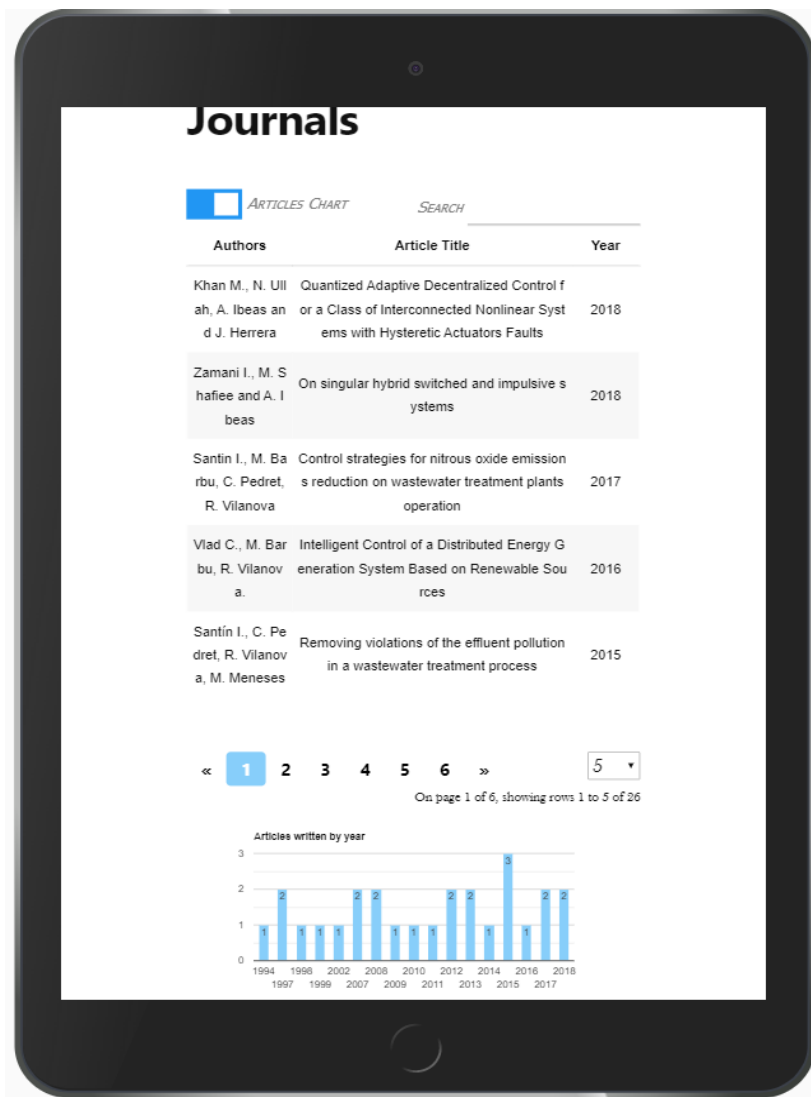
Journals

Articles Chart Search

| Authors | Article Title | Year |
|---|---|---|
| Khan M., N. Ullah, A. Ibeas and J. Herrera | Quantized Adaptive Decentralized Control for a Class of Interconnected Nonlinear Systems with Hysteretic Actuators Faults | 2018 |
| Zamani I., M. Shafiee and A. Ibeas | On singular hybrid switched and impulsive systems | 2018 |
| Santin I., M. Barbu, C. Pedret, R. Vilanova | Control strategies for nitrous oxide emissions reduction on wastewater treatment plants operation | 2017 |
| Vlad C., M. Barbu, R. Vilanova. | Intelligent Control of a Distributed Energy Generation System Based on Renewable Sources | 2016 |
| Santín I., C. Pedret, R. Vilanova, M. Meneses | Removing violations of the effluent pollution in a wastewater treatment process | 2015 |

« 1 2 3 4 5 6 » 5

On page 1 of 6, showing rows 1 to 5 of 26

Articles written by year

3
2
1
0

1 2 1 1 1 2 2 1 1 1 2 2 1 3 1 2 2

1994 1997 1998 1999 2002 2007 2008 2009 2010 2011 2012 2013 2014 2015 2016 2017 2018